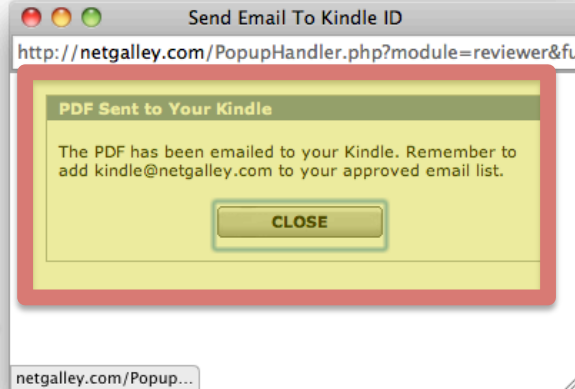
Send Email To Kindle ID

http://netgalley.com/PopupHandler.php?module=reviewer&fu

PDF Sent to Your Kindle

The PDF has been emailed to your Kindle. Remember to add kindle@netgalley.com to your approved email list.

CLOSE

netgalley.com/Popup...